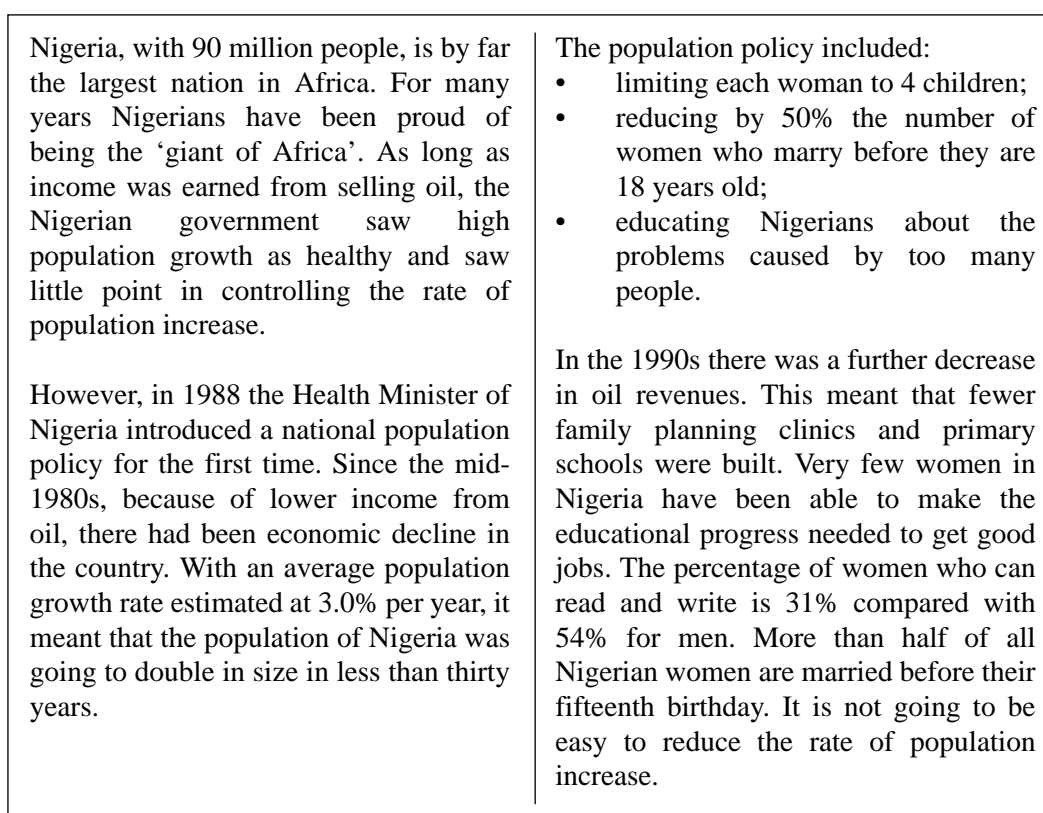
Nigeria, with 90 million people, is by far the largest nation in Africa. For many years Nigerians have been proud of being the 'giant of Africa'. As long as income was earned from selling oil, the Nigerian government saw high population growth as healthy and saw little point in controlling the rate of population increase.

However, in 1988 the Health Minister of Nigeria introduced a national population policy for the first time. Since the mid-1980s, because of lower income from oil, there had been economic decline in the country. With an average population growth rate estimated at 3.0% per year, it meant that the population of Nigeria was going to double in size in less than thirty years.

The population policy included:
• limiting each woman to 4 children;
• reducing by 50% the number of women who marry before they are 18 years old;
• educating Nigerians about the problems caused by too many people.

In the 1990s there was a further decrease in oil revenues. This meant that fewer family planning clinics and primary schools were built. Very few women in Nigeria have been able to make the educational progress needed to get good jobs. The percentage of women who can read and write is 31% compared with 54% for men. More than half of all Nigerian women are married before their fifteenth birthday. It is not going to be easy to reduce the rate of population increase.